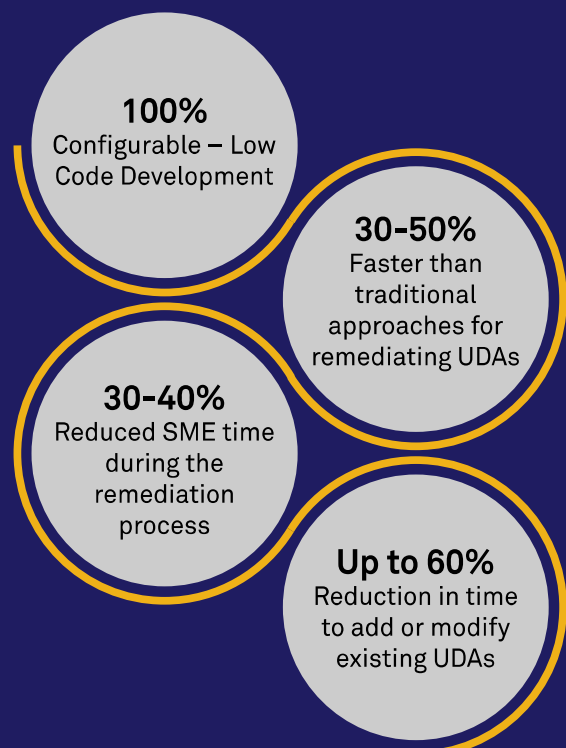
100%
Configurable – Low Code Development

30-50%
Faster than traditional approaches for remediating UDAs

30-40%
Reduced SME time during the remediation process

Up to 60%
Reduction in time to add or modify existing UDAs